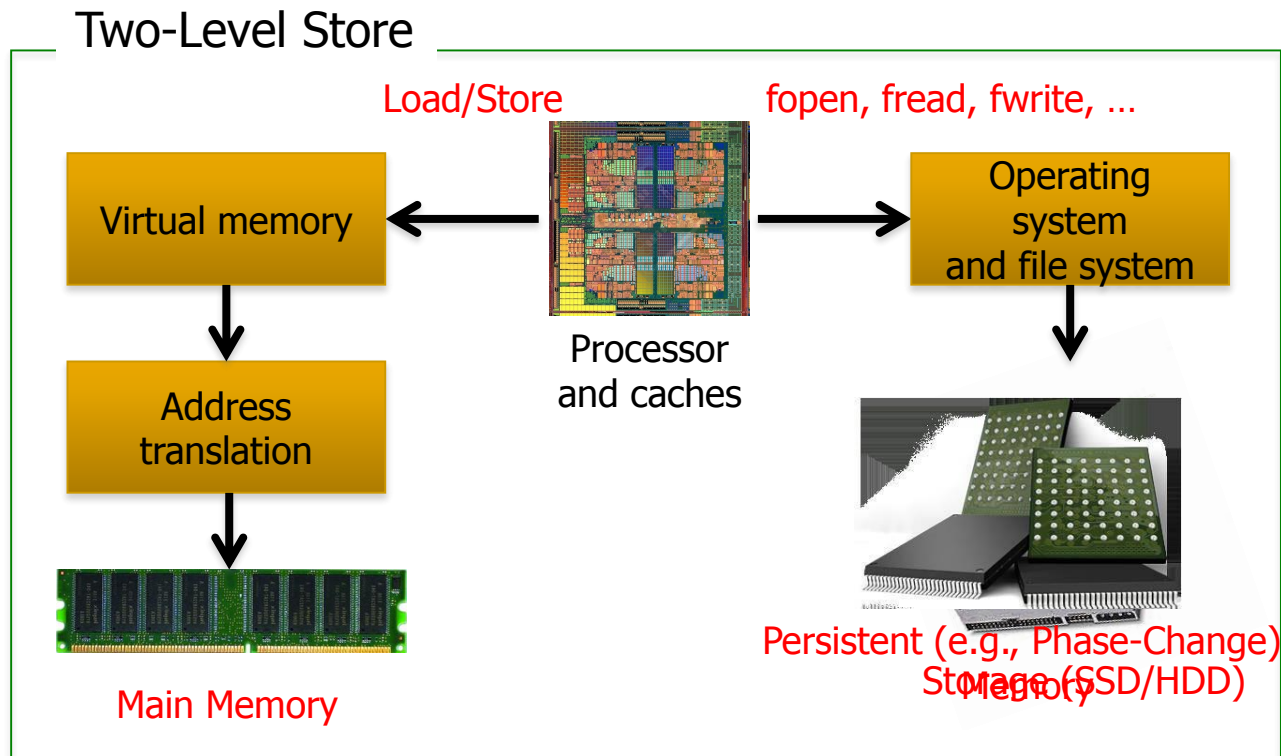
Two-Level Store

Load/Store

fopen, fread, fwrite, …

Virtual memory

Operating system and file system

Processor and caches

Address translation

Main Memory

Persistent (e.g., Phase-Change) Memory

Storage (SSD/HDD)